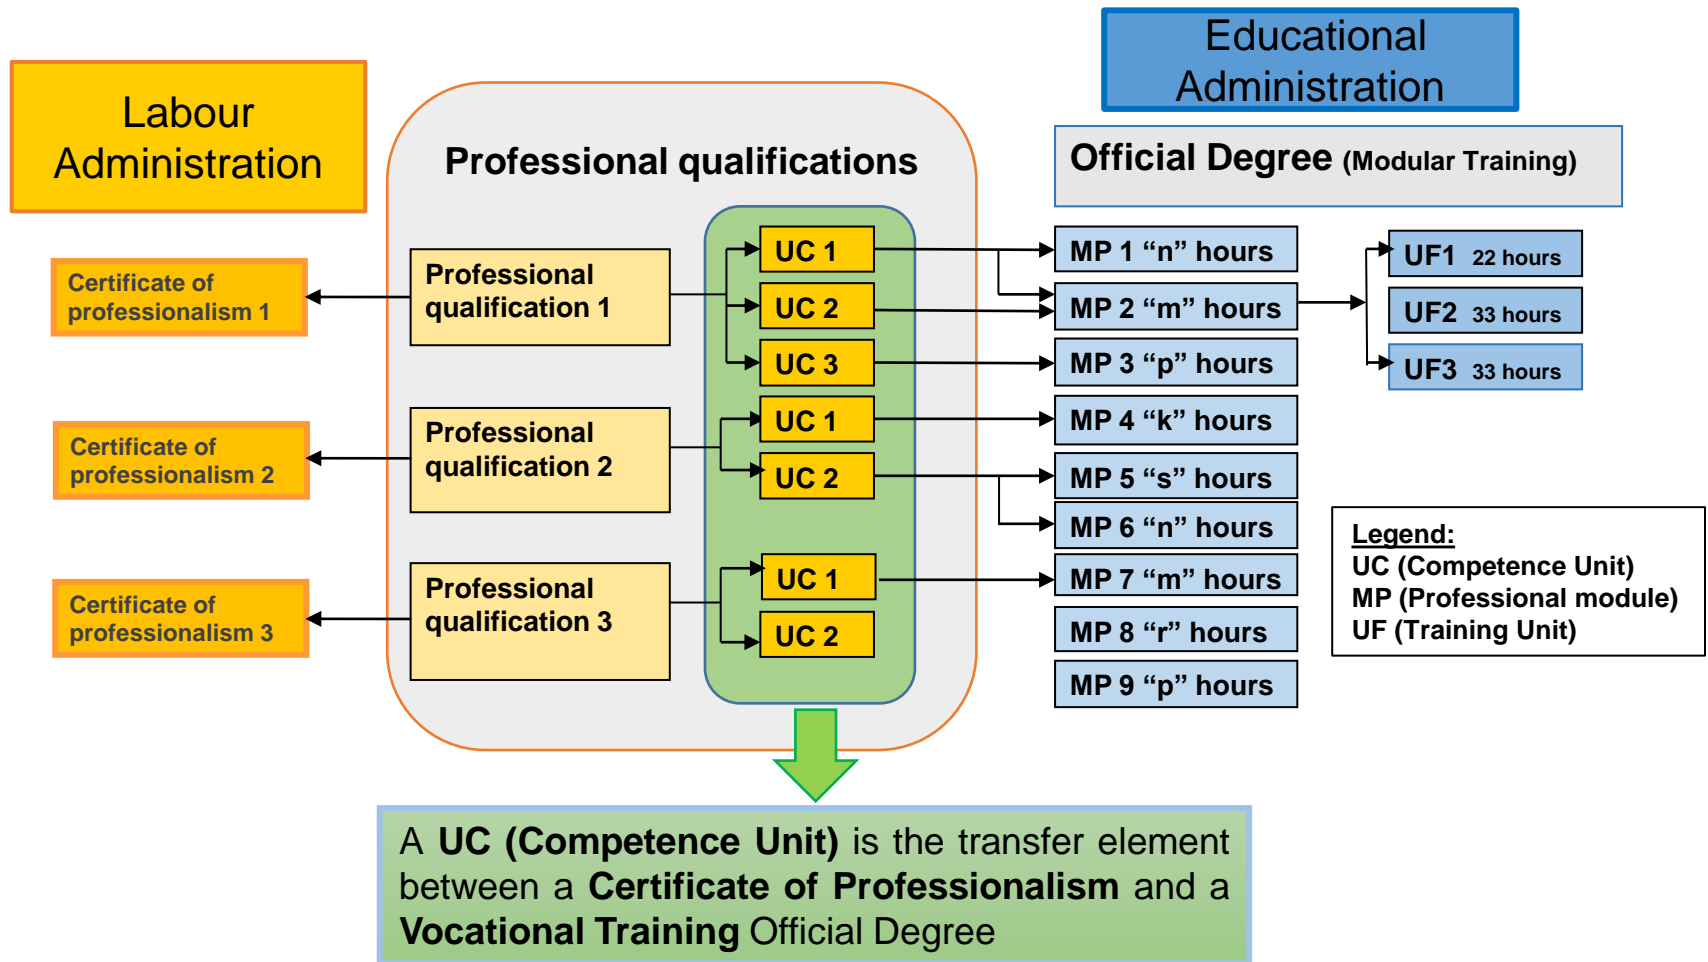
Labour Administration

Educational Administration

Professional qualifications

Official Degree (Modular Training)

Certificate of professionalism 1

Professional qualification 1

UC 1
UC 2
UC 3

MP 1 “n” hours
MP 2 “m” hours
MP 3 “p” hours

UF1 22 hours
UF2 33 hours
UF3 33 hours

Certificate of professionalism 2

Professional qualification 2

UC 1
UC 2

MP 4 “k” hours
MP 5 “s” hours
MP 6 “n” hours

Certificate of professionalism 3

Professional qualification 3

UC 1
UC 2

MP 7 “m” hours
MP 8 “r” hours
MP 9 “p” hours

Legend:
UC (Competence Unit)
MP (Professional module)
UF (Training Unit)

A UC (Competence Unit) is the transfer element between a Certificate of Professionalism and a Vocational Training Official Degree